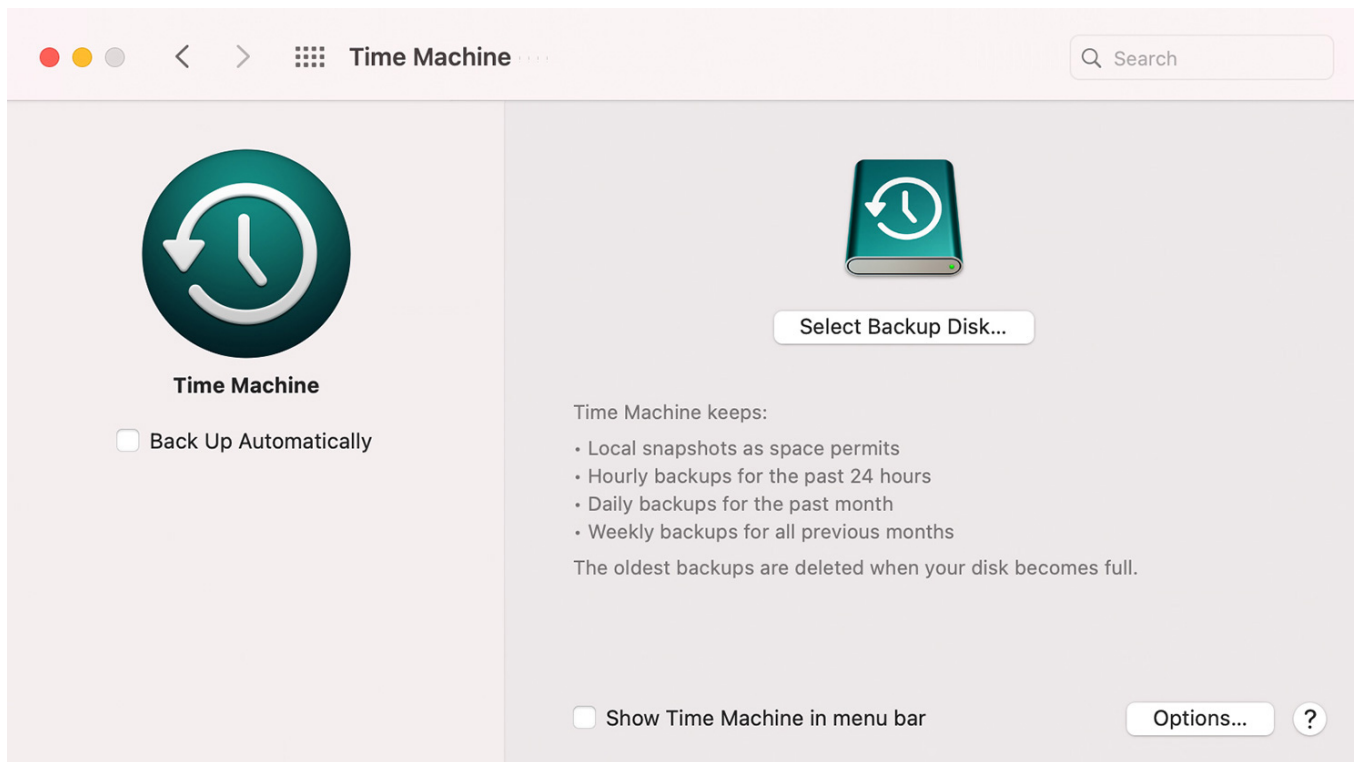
Time Machine

Search

Time Machine

Back Up Automatically

Select Backup Disk...

Time Machine keeps:

• Local snapshots as space permits
• Hourly backups for the past 24 hours
• Daily backups for the past month
• Weekly backups for all previous months

The oldest backups are deleted when your disk becomes full.

Show Time Machine in menu bar

Options...

?